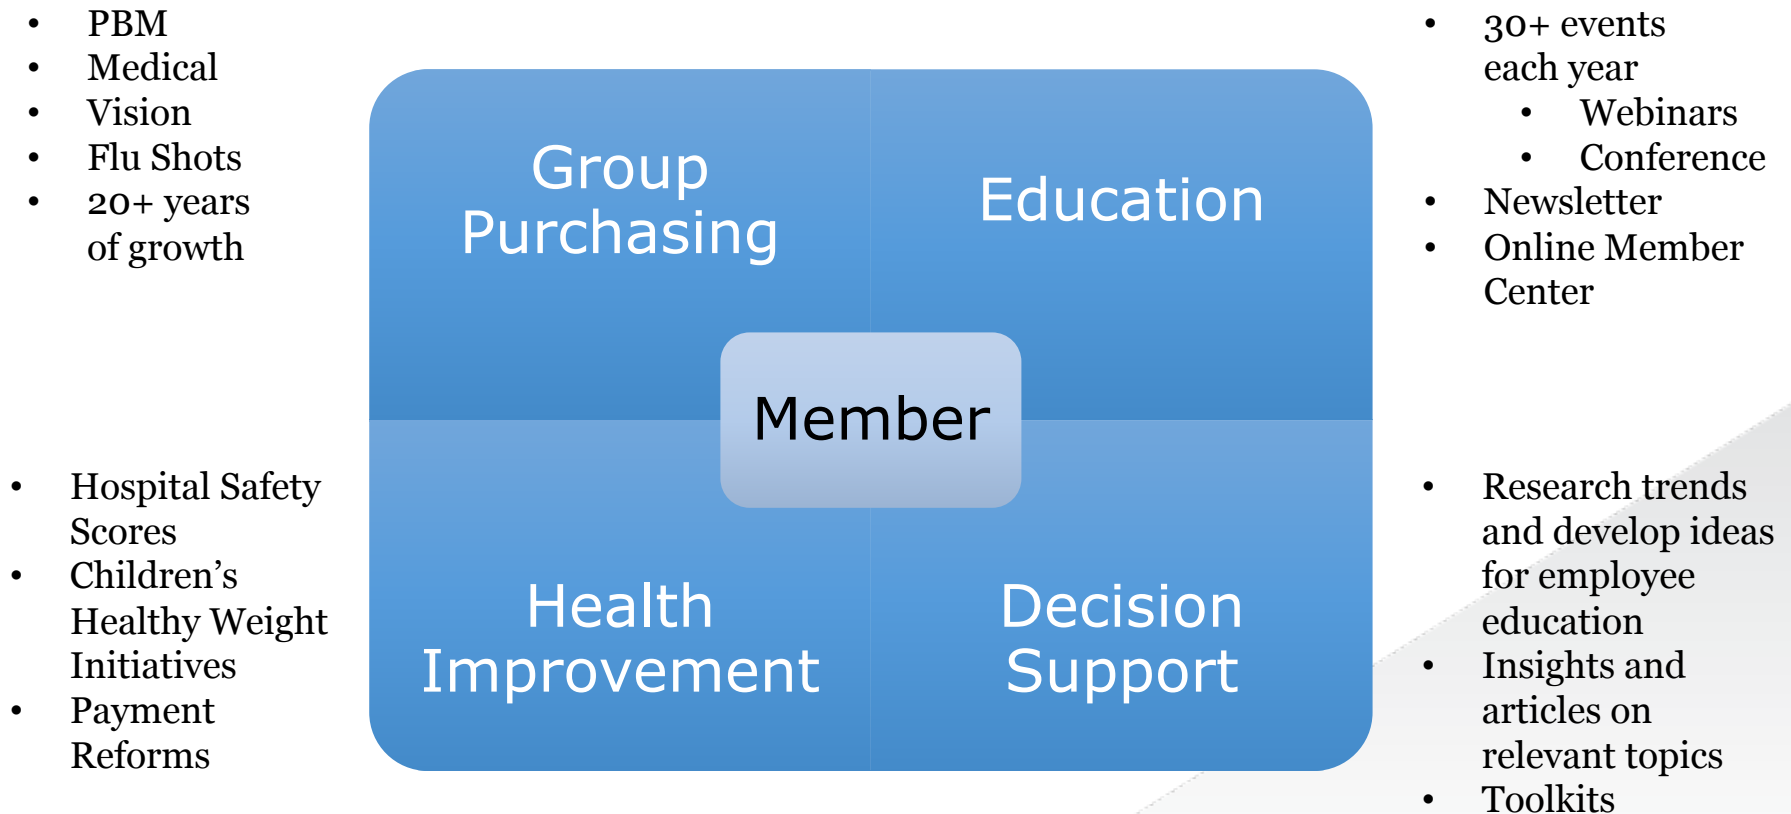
- PBM
- Medical
- Vision
- Flu Shots
- 20+ years of growth

- 30+ events each year
  - Webinars
  - Conference
- Newsletter
- Online Member Center

Group Purchasing

Education

Member

Health Improvement

Decision Support

- Hospital Safety Scores
- Children’s Healthy Weight Initiatives
- Payment Reforms

- Research trends and develop ideas for employee education
- Insights and articles on relevant topics
- Toolkits